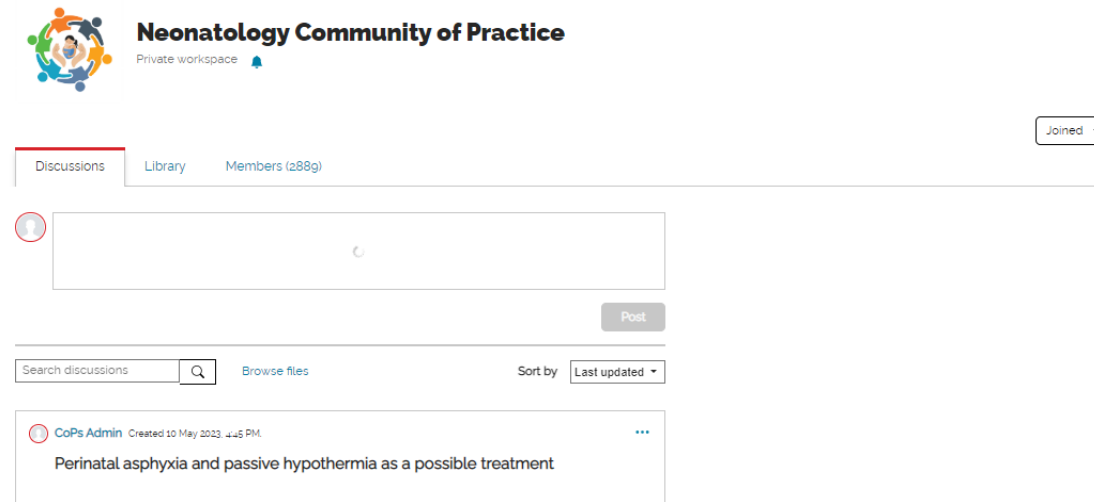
Neonatology Community of Practice
Private workspace

Joined

Discussions
Library
Members (2889)

Post

Search discussions
Browse files
Sort by
Last updated

CoPs Admin Created 10 May 2023, 4:45 PM.
...
Perinatal asphyxia and passive hypothermia as a possible treatment